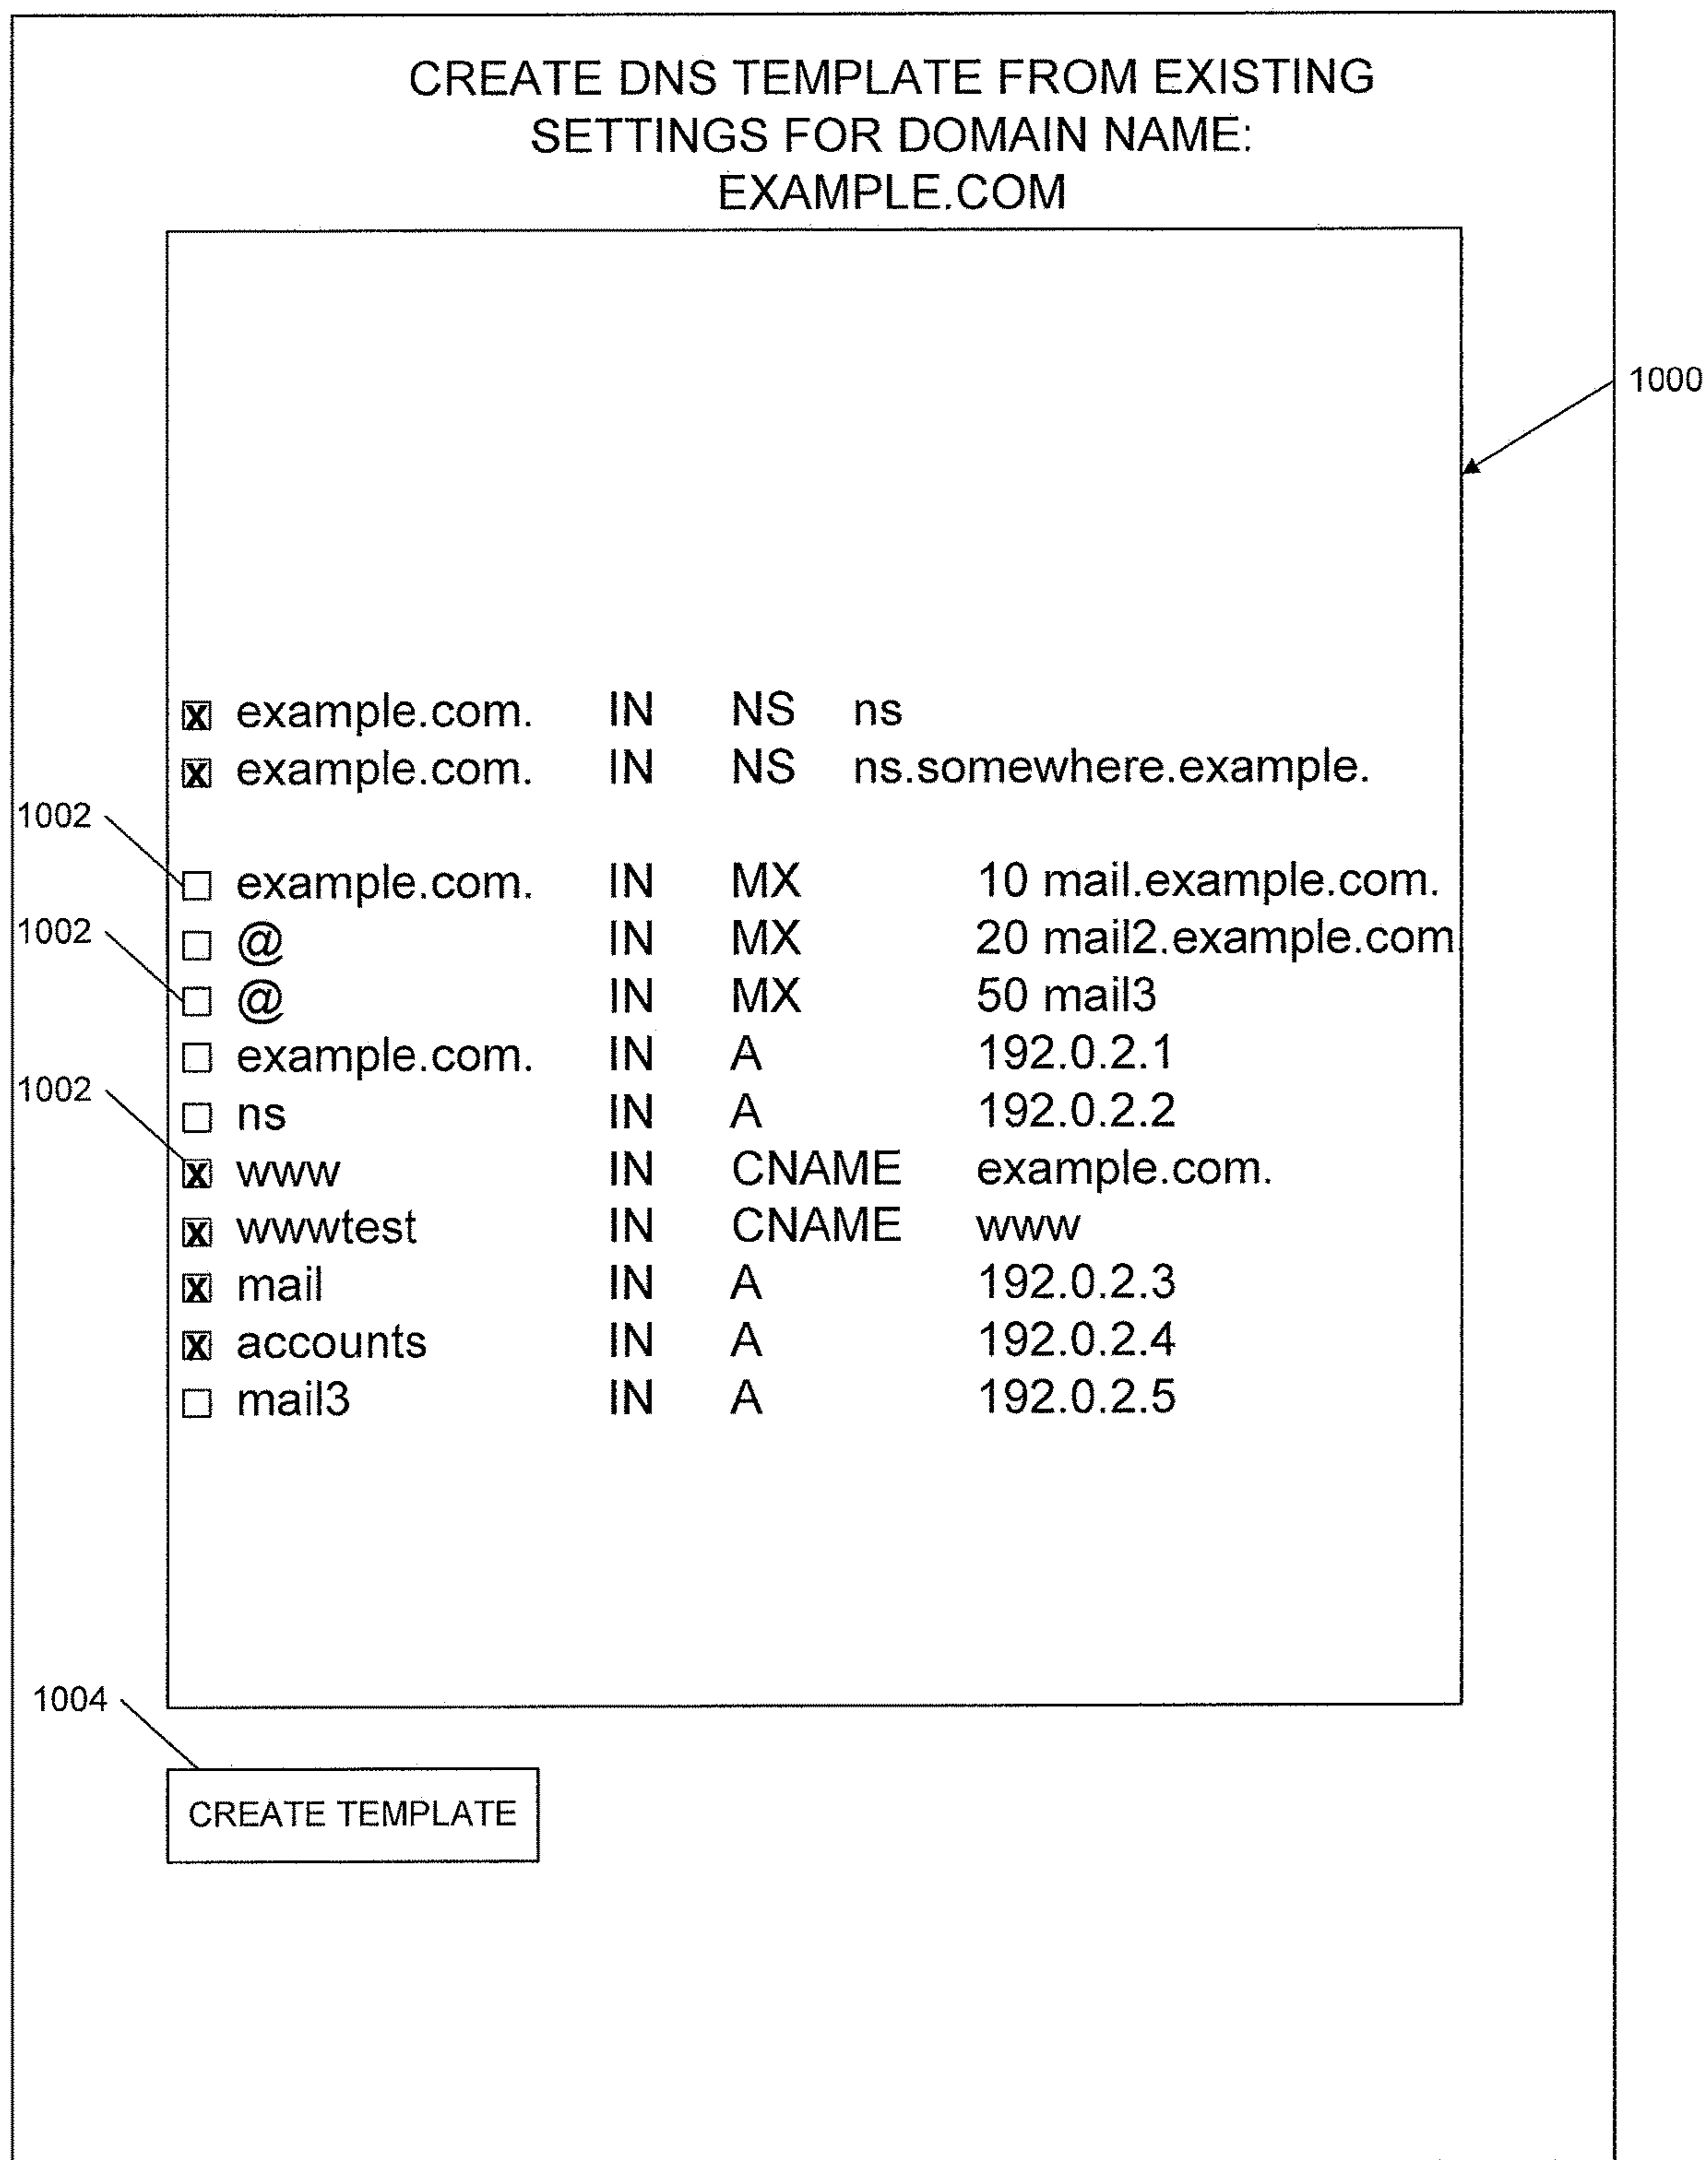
CREATE DNS TEMPLATE FROM EXISTING SETTINGS FOR DOMAIN NAME: EXAMPLE.COM

1000

☒ example.com. IN NS ns
☒ example.com. IN NS ns.somewhere.example.

1002
☐ example.com. IN MX 10 mail.example.com.
1002
☐ @ IN MX 20 mail2.example.com
☐ @ IN MX 50 mail3
☐ example.com. IN A 192.0.2.1
1002
☐ ns IN A 192.0.2.2
☒ www IN CNAME example.com.
☒ wwwtest IN CNAME www
☒ mail IN A 192.0.2.3
☒ accounts IN A 192.0.2.4
☐ mail3 IN A 192.0.2.5

1004
CREATE TEMPLATE